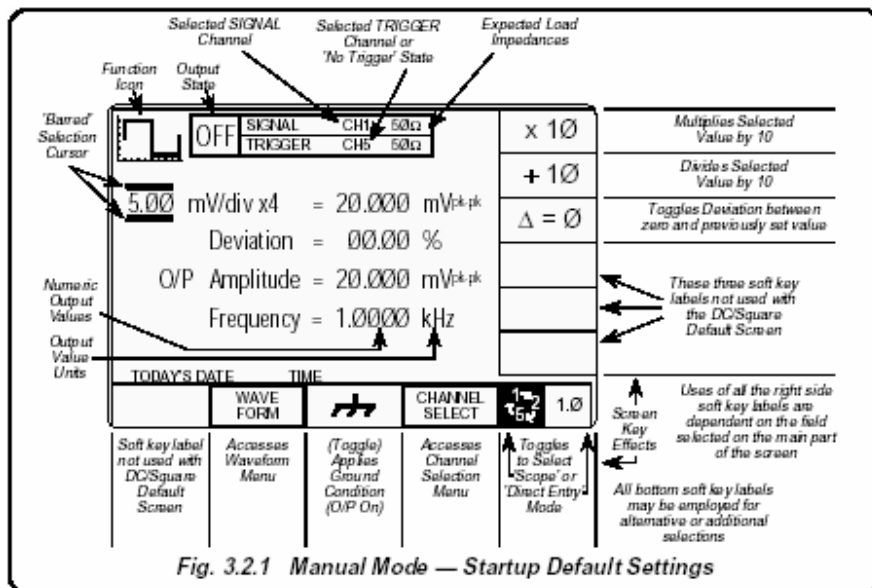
Selected SIGNAL Channel

Selected TRIGGER Channel or 'No Trigger' State

Expected Load Impedances

Function Icon

Output State

'Barred' Selection Cursor

OFF

| SIGNAL | CH1 | 50Ω |
|---|---|---|
| TRIGGER | CH5 | 50Ω |

x 1Ø

Multiplies Selected Value by 10

÷ 1Ø

Divides Selected Value by 10

Δ = Ø

Toggles Deviation between zero and previously set value

5.ØØ mV/div x4 = 2Ø.ØØØ mVpk-pk

Deviation = ØØ.ØØ %

O/P Amplitude = 2Ø.ØØØ mVpk-pk

Frequency = 1.ØØØØ kHz

Numeric Output Values

Output Value Units

These three soft key labels not used with the DC/Square Default Screen

TODAY'S DATE TIME

WAVE FORM

CHANNEL SELECT

1.Ø

Screen Key Effects

Uses of all the right side soft key labels are dependent on the field selected on the main part of the screen

Soft key label not used with DC/Square Default Screen

Accesses Waveform Menu

(Toggle) Applies Ground Condition (O/P On)

Accesses Channel Selection Menu

Toggles to Select 'Scope' or 'Direct Entry' Mode

All bottom soft key labels may be employed for alternative or additional selections

Fig. 3.2.1 Manual Mode — Startup Default Settings